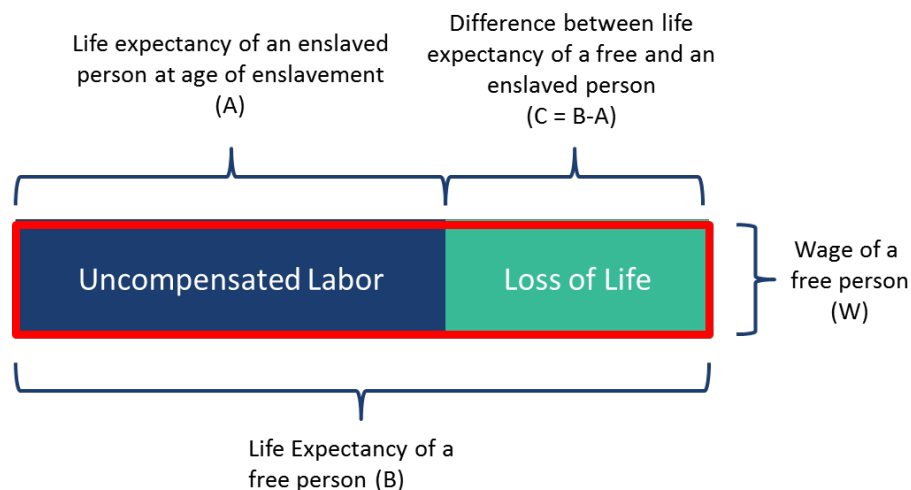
Life expectancy of an enslaved person at age of enslavement (A)

Difference between life expectancy of a free and an enslaved person (C = B-A)

Uncompensated Labor

Loss of Life

Wage of a free person (W)

Life Expectancy of a free person (B)